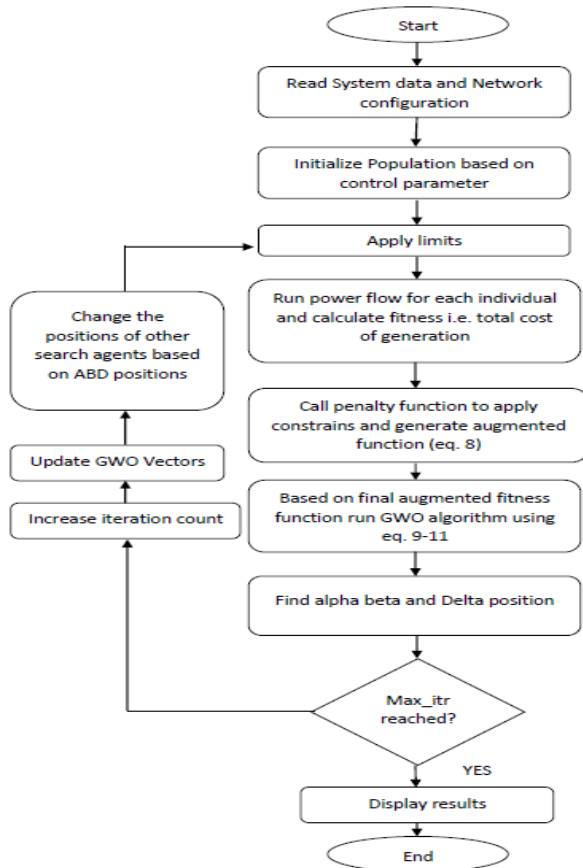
Start

Read System data and Network configuration

Initialize Population based on control parameter

Apply limits

Run power flow for each individual and calculate fitness i.e. total cost of generation

Call penalty function to apply constrains and generate augmented function (eq. 8)

Based on final augmented fitness function run GWO algorithm using eq. 9-11

Find alpha beta and Delta position

Max_itr reached?

YES

Display results

End

Increase iteration count

Update GWO Vectors

Change the positions of other search agents based on ABD positions